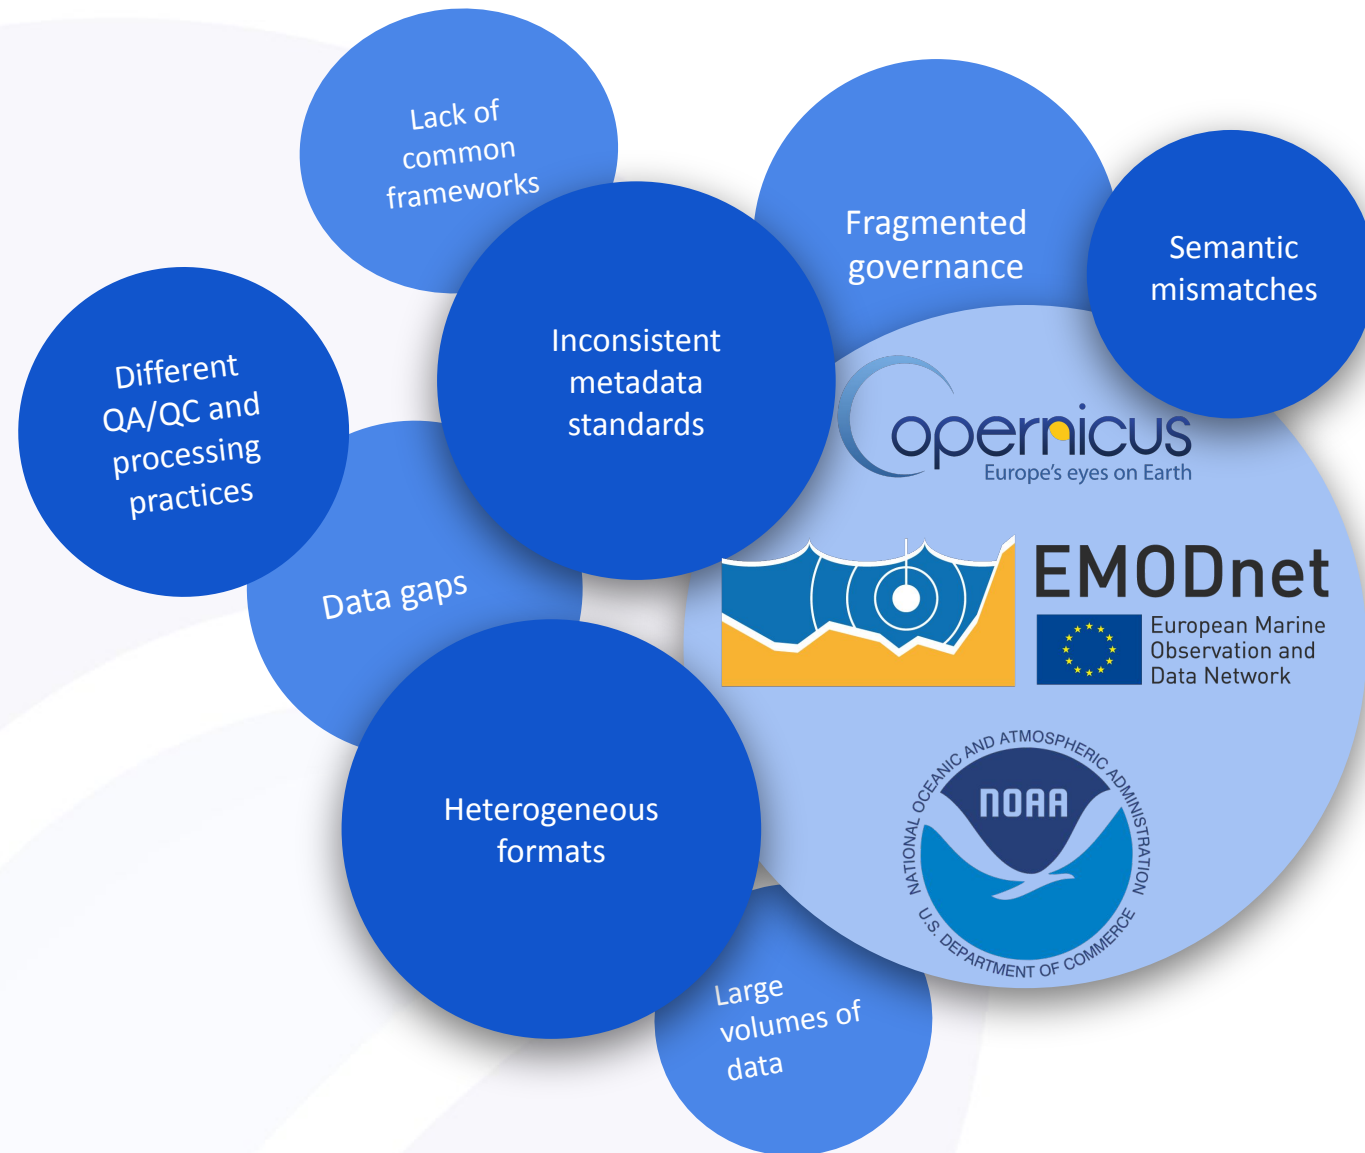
Lack of common frameworks

Fragmented governance

Semantic mismatches

Different QA/QC and processing practices

Inconsistent metadata standards

opernicus
Europe's eyes on Earth

Data gaps

EMODnet
European Marine Observation and Data Network

Heterogeneous formats

NATIONAL OCEANIC AND ATMOSPHERIC ADMINISTRATION
NOAA
U.S. DEPARTMENT OF COMMERCE

Large volumes of data